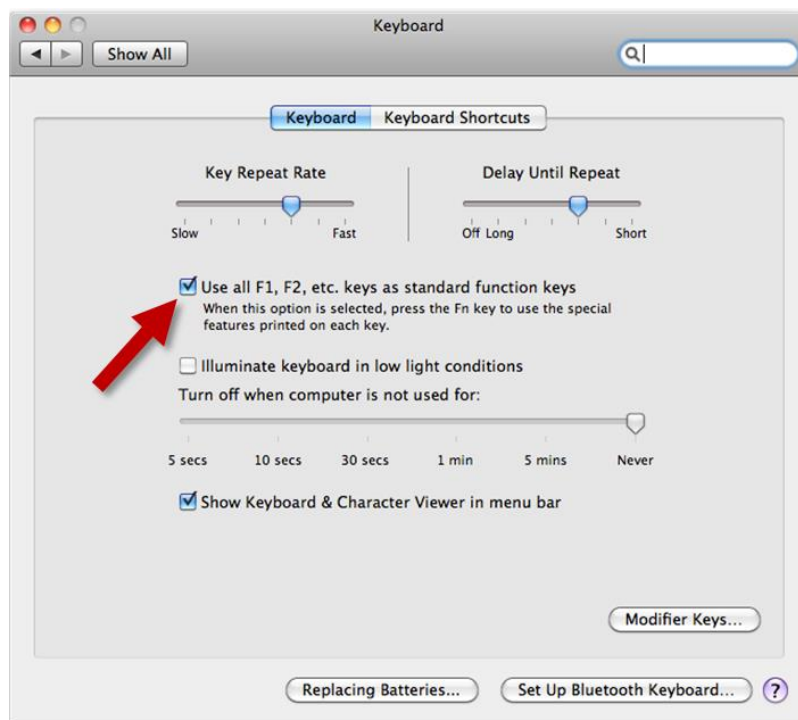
Keyboard

Show All

Keyboard Keyboard Shortcuts

Key Repeat Rate

Slow Fast

Delay Until Repeat

Off Long Short

Use all F1, F2, etc. keys as standard function keys

When this option is selected, press the Fn key to use the special features printed on each key.

Illuminate keyboard in low light conditions

Turn off when computer is not used for:

5 secs 10 secs 30 secs 1 min 5 mins Never

Show Keyboard & Character Viewer in menu bar

Modifier Keys...

Replacing Batteries... Set Up Bluetooth Keyboard... ?